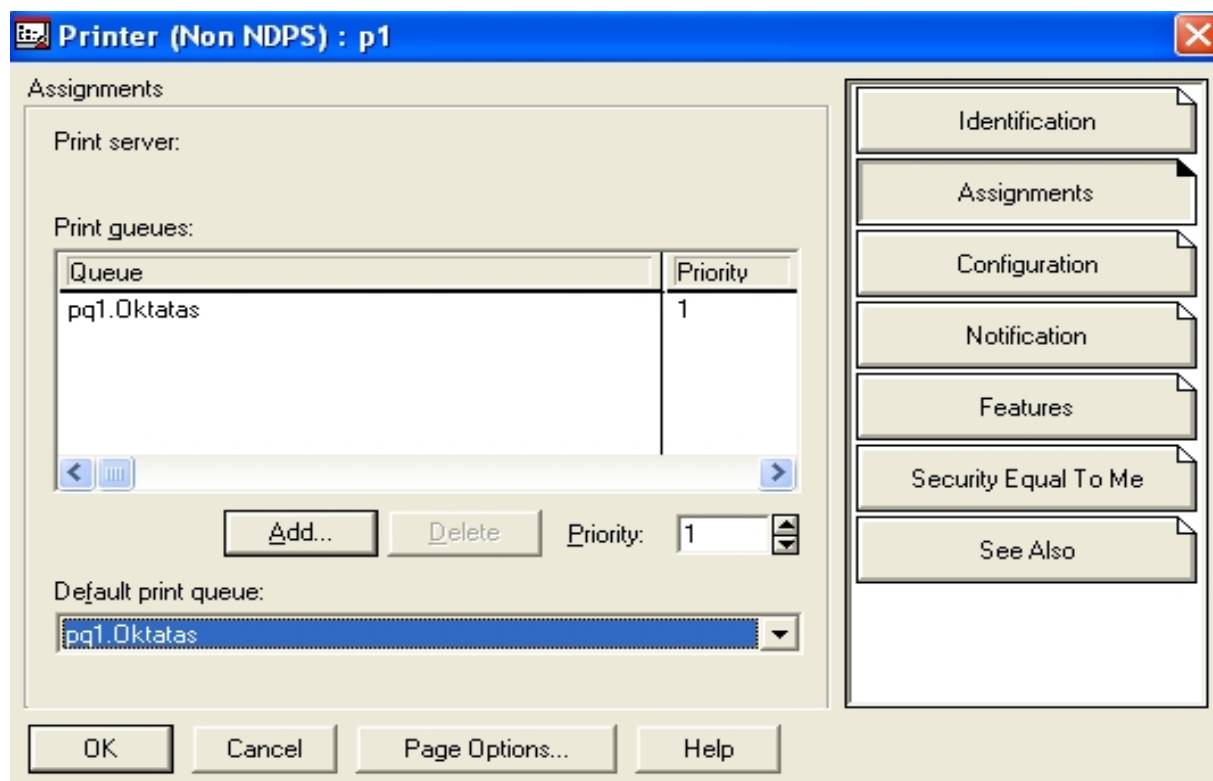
Printer (Non NDPS) : p1

Assignments

Print server:

Print queues:

| Queue | Priority |
|---|---|
| pq1.Oktatas | 1 |

Add... Delete Priority: 1

Default print queue:

pq1.Oktatas

Identification

Assignments

Configuration

Notification

Features

Security Equal To Me

See Also

OK Cancel Page Options... Help